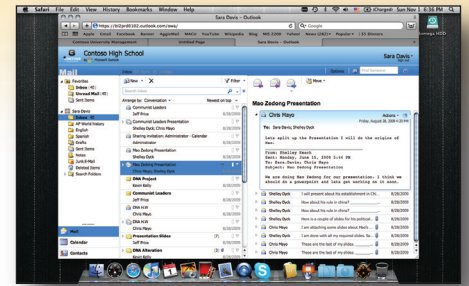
Safari File Edit View History Bookmarks Window Help

Sara Davis - Outlook

https://bl2prd0102.outlook.com/owa/

Google

Apple Email Facebook Banner AggieMail NMCU YouTube Wikipedia Bing Web 2.0 Yahoo! News Popular

Contoso High School

Mail

Favorites
Inbox
Unread Mail
Sent Items

Sara Davis
Inbox
AP World History
English
Spanish
Drafts
Sent Items
Notes
Junk E-Mail
Deleted Items
Search Folders

Inbox

New

Arrange by: Conversation    Newest on top

Communist Leaders
Jeff Price
Communist Leaders Presentation
Shelley Dyck; Chris Mayo
Sharing invitation: Administrator - Calendar
Administrator
Shelley Dyck
Mao Zedong Presentation
Chris Mayo; Shelley Dyck
DNA Project
Kevin Kelly
Communist Leaders
Jeff Price
Chris Mayo
DNA HW
Chris Mayo
Presentation Slides
Kevin Kelly
DNA Alteration
Kevin Kelly

Mail
Calendar
Contacts

Mao Zedong Presentation

Chris Mayo

To: Sara Davis; Shelley Dyck

Lets split up the Presentation I will do the origins of Mao.

From: Shelley Kresch
Sent: Sunday, June 15, 2008 5:46 PM
To: Sara Davis; Chris Mayo
Subject: Mao Zedong Presentation

We are doing Mao Zedong for our presentation. I think we should do a powerpoint and lets get working on it soon.

Shelley Dyck
Chris Mayo
Shelley Dyck
Chris Mayo
Shelley Dyck
Chris Mayo
Shelley Dyck
Chris Mayo
Shelley Dyck
Chris Mayo